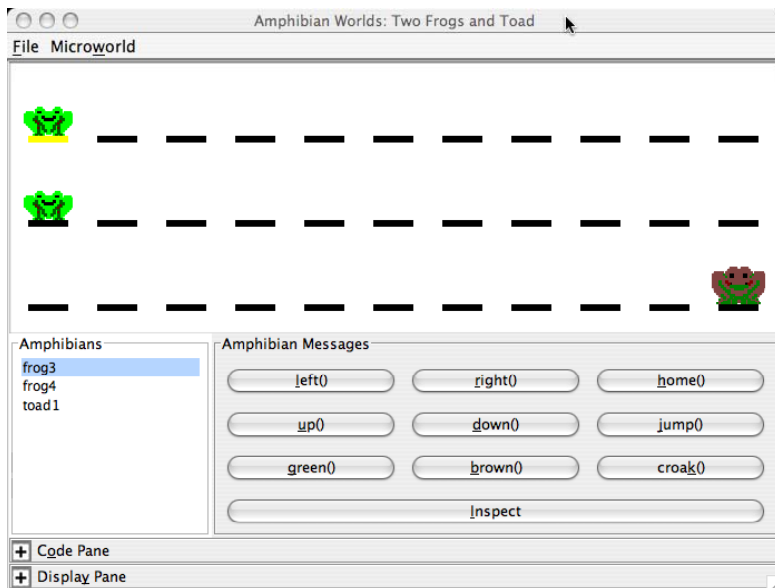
Amphibian Worlds: Two Frogs and Toad

File Microworld

Amphibians
frog3
frog4
toad1

Amphibian Messages
left() right() home()
up() down() jump()
green() brown() croak()
Inspect

+ Code Pane
+ Display Pane